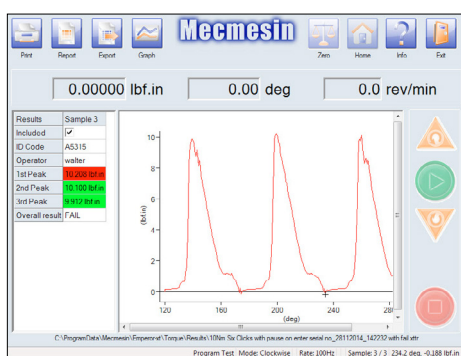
Print Report Export Graph

Mecmesin

Zero Home Info Exit

0.00000 lbf.in

0.00 deg

0.0 rev/min

| Results | Sample 3 |
|---|---|
| Included | ✓ |
| ID Code | A5315 |
| Operator | walter |
| 1st Peak | 10.206 lbf.in |
| 2nd Peak | 10.100 lbf.in |
| 3rd Peak | 9.912 lbf.in |
| Overall result | FAIL |

10
8
6
4
2
0
(lbf.in)
120 160 200 240 280
(deg)

C:\ProgramData\Mecmesin\Emperor\Torque\Results\10Nm Six Clicks with pause on enter serial no_28112014_142232 with fail.xttr

Program Test Mode: Clockwise Rate: 100Hz Sample: 3 / 3 234.2 deg, -0.188 lbf.in